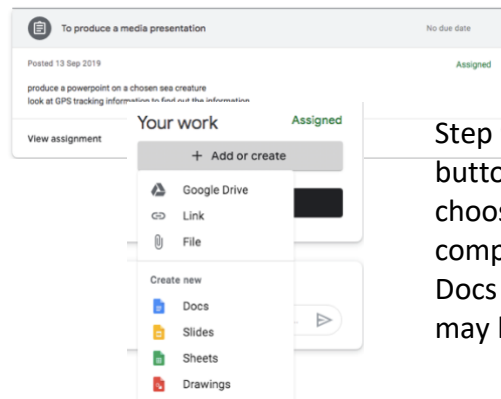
To produce a media presentation

No due date

Posted 13 Sep 2019

Assigned

produce a powerpoint on a chosen sea creature
look at GPS tracking information to find out the information

View assignment

Your work

Assigned

+ Add or create

Google Drive

Link

File

Create new

Docs

Slides

Sheets

Drawings

Step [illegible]
butto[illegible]
choos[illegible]
comp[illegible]
Docs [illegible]
may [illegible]